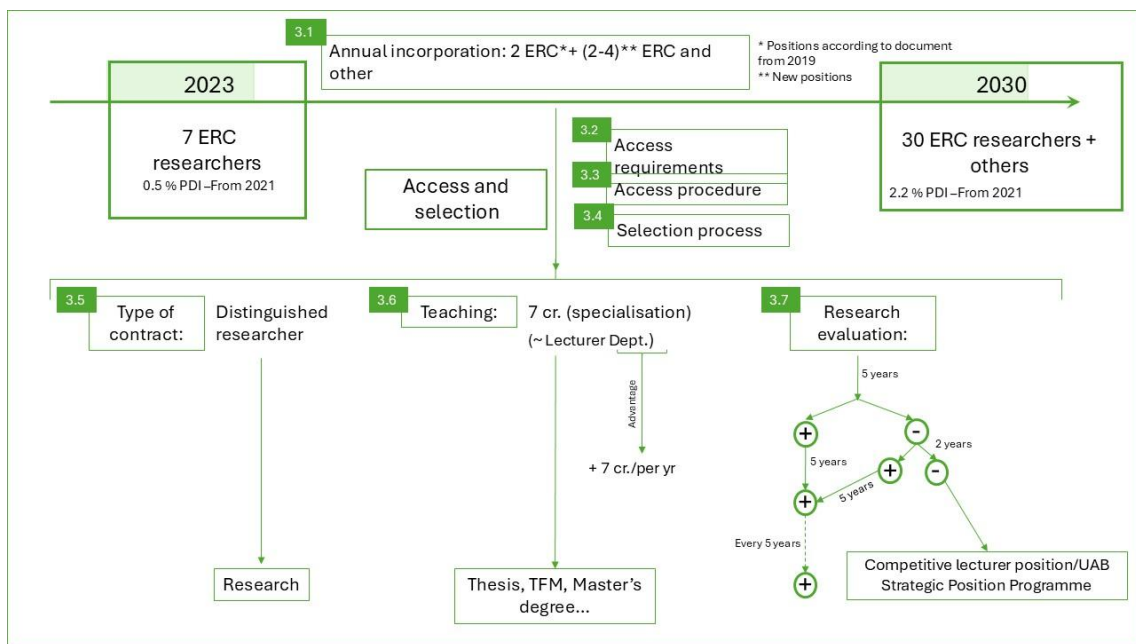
3.1
Annual incorporation: 2 ERC*+ (2-4)** ERC and other

* Positions according to document from 2019
** New positions

2023

7 ERC researchers
0.5 % PDI –From 2021

2030

30 ERC researchers + others
2.2 % PDI –From 2021

Access and selection

3.2
Access requirements
3.3
Access procedure
3.4
Selection process

3.5
Type of contract:
Distinguished researcher

Research

3.6
Teaching:
7 cr. (specialisation)
(~ Lecturer Dept.)
Advantage
+ 7 cr./per yr

Thesis, TFM, Master's degree...

3.7
Research evaluation:
5 years
+
-
2 years
5 years
+
-
+
5 years
Every 5 years
+

Competitive lecturer position/UAB Strategic Position Programme